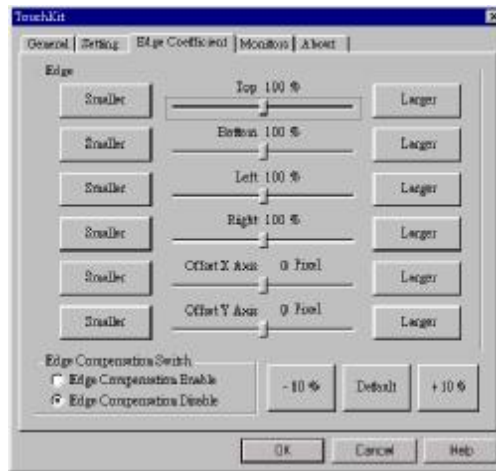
TouchKit

General | Setting | Edge Coefficient | Monitors | About

Edge

Smaller | Top 100 % | Larger

Smaller | Bottom 100 % | Larger

Smaller | Left 100 % | Larger

Smaller | Right 100 % | Larger

Smaller | Offset X Axis 0 Pixel | Larger

Smaller | Offset Y Axis 0 Pixel | Larger

Edge Compensation Switch
Edge Compensation Enable
Edge Compensation Disable

- 10 %
Default
+ 10 %

OK
Cancel
Help